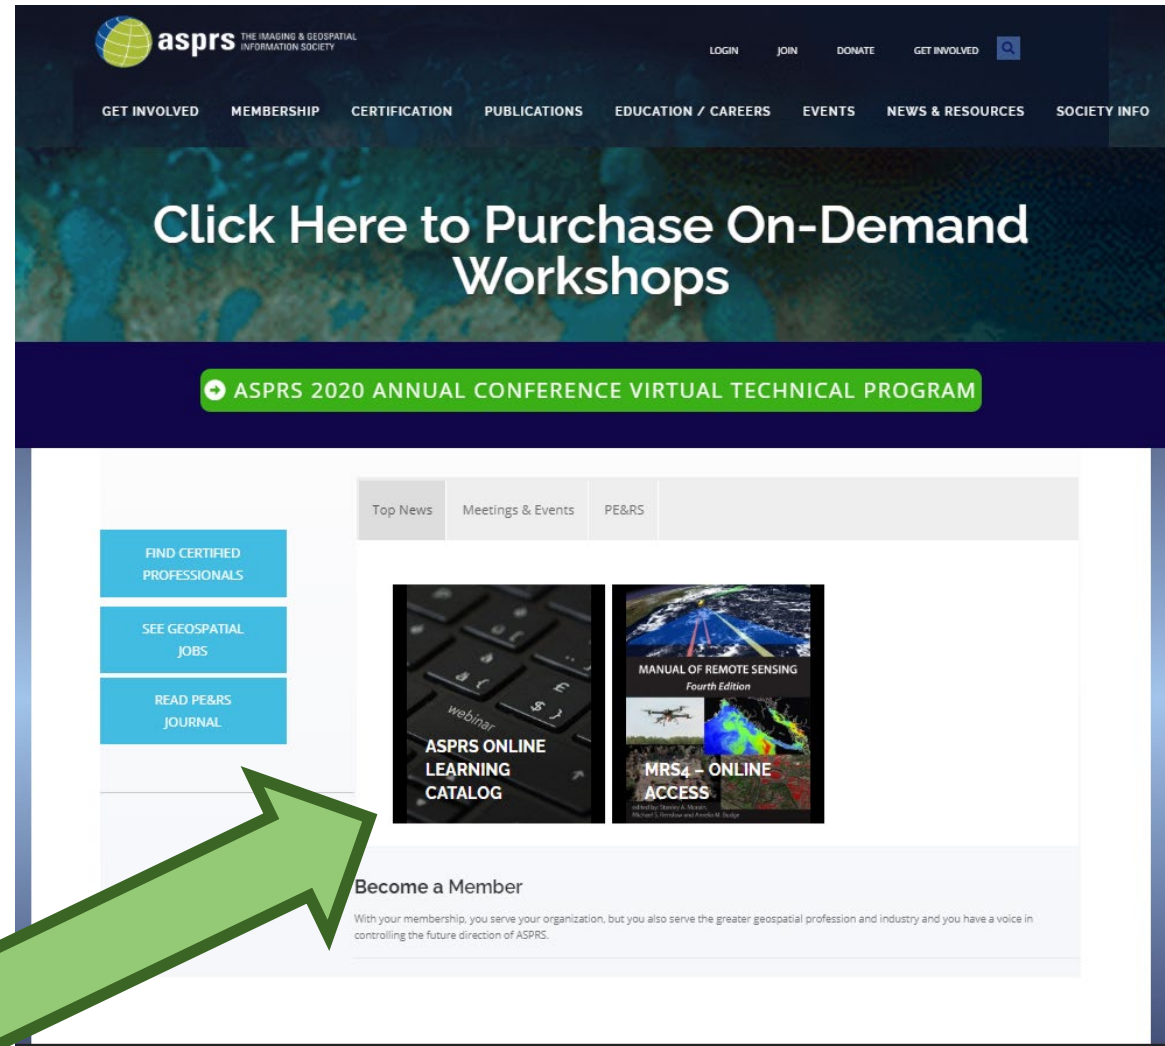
asprs THE IMAGING & GEOSPATIAL INFORMATION SOCIETY

LOGIN JOIN DONATE GET INVOLVED

GET INVOLVED MEMBERSHIP CERTIFICATION PUBLICATIONS EDUCATION / CAREERS EVENTS NEWS & RESOURCES SOCIETY INFO

Click Here to Purchase On-Demand Workshops

ASPRS 2020 ANNUAL CONFERENCE VIRTUAL TECHNICAL PROGRAM

FIND CERTIFIED PROFESSIONALS

SEE GEOSPATIAL JOBS

READ PE&RS JOURNAL

Top News Meetings & Events PE&RS

webinar

ASPRS ONLINE LEARNING CATALOG

MANUAL OF REMOTE SENSING
Fourth Edition

MRS4 – ONLINE ACCESS

edited by: Stanley A. Morain, Michael S. Renslow and Amelia M. Budge

Become a Member

With your membership, you serve your organization, but you also serve the greater geospatial profession and industry and you have a voice in controlling the future direction of ASPRS.